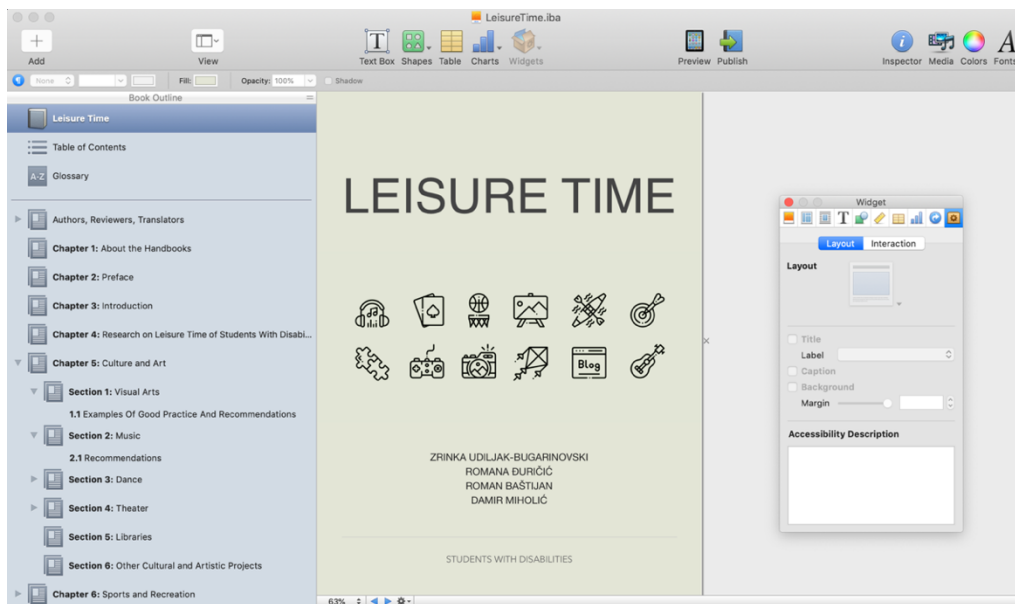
LeisureTime.iba

Add
View
Text Box Shapes Table Charts Widgets
Preview Publish
Inspector Media Colors Fonts

None
Fill:
Opacity: 100%
Shadow

Book Outline

Leisure Time
Table of Contents
Glossary
Authors, Reviewers, Translators
Chapter 1: About the Handbooks
Chapter 2: Preface
Chapter 3: Introduction
Chapter 4: Research on Leisure Time of Students With Disabi...
Chapter 5: Culture and Art
Section 1: Visual Arts
1.1 Examples Of Good Practice And Recommendations
Section 2: Music
2.1 Recommendations
Section 3: Dance
Section 4: Theater
Section 5: Libraries
Section 6: Other Cultural and Artistic Projects
Chapter 6: Sports and Recreation

LEISURE TIME

Blog

ZRINKA UDILJAK-BUGARINOVSKI
ROMANA ĐURIČIĆ
ROMAN BAŠTIJAN
DAMIR MIHOLIĆ

STUDENTS WITH DISABILITIES

63%

Widget
Layout Interaction
Layout
Title
Label
Caption
Background
Margin
Accessibility Description